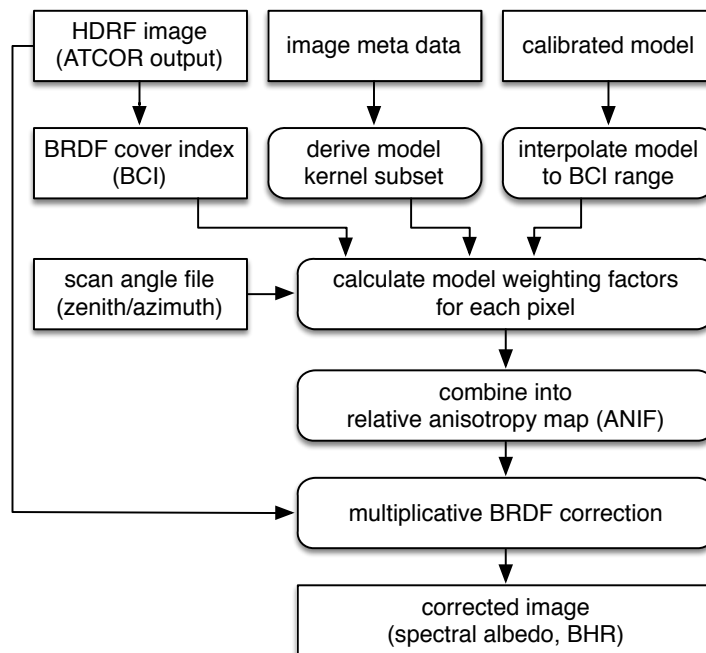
HDRF image (ATCOR output)

image meta data

calibrated model

BRDF cover index (BCI)

derive model kernel subset

interpolate model to BCI range

scan angle file (zenith/azimuth)

calculate model weighting factors for each pixel

combine into relative anisotropy map (ANIF)

multiplicative BRDF correction

corrected image (spectral albedo, BHR)